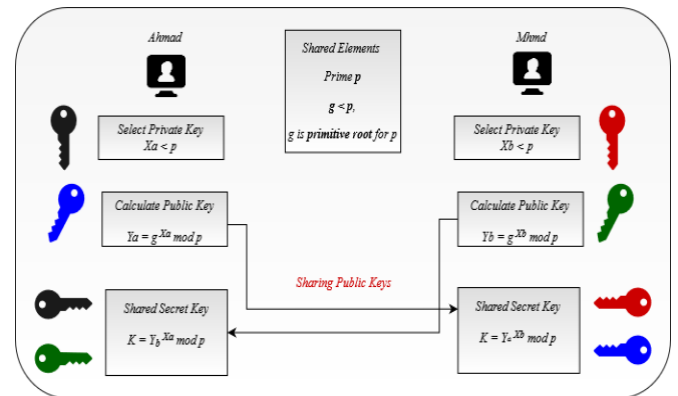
Ahmad

Shared Elements

Prime p

g < p,

g is primitive root for p

Mhmd

Select Private Key
Xa < p

Select Private Key
Xb < p

Calculate Public Key

$Ya = g^{Xa} \mod p$

Calculate Public Key

$Yb = g^{Xb} \mod p$

Sharing Public Keys

Shared Secret Key

$K = Y_b^{Xa} \mod p$

Shared Secret Key

$K = Y_a^{Xb} \mod p$